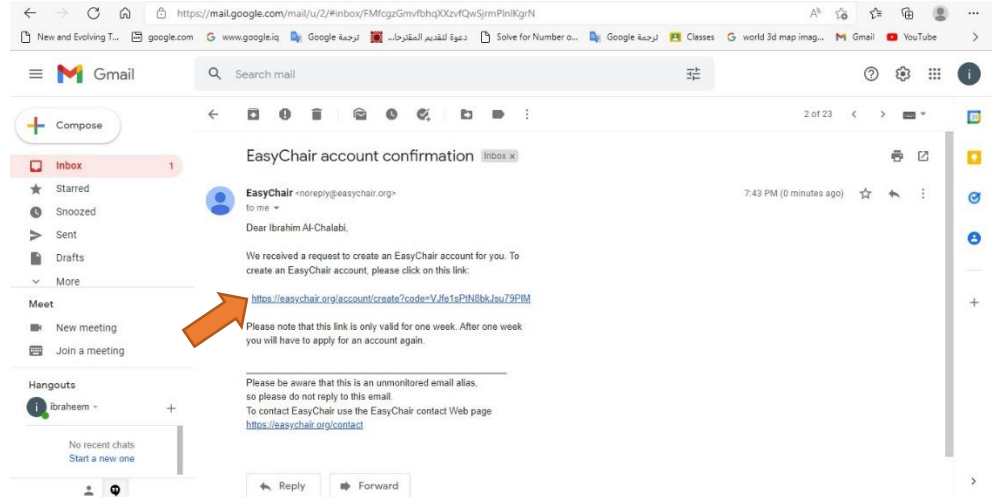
https://mail.google.com/mail/u/2/#inbox/FMfcgzGmvfbhqXXzvfQwSjrmPlnlKgrN

New and Evolving T... google.com www.google.iq Google ترجمة دعوة لتقديم المقترحا... Solve for Number o... Google ترجمة Classes world 3d map imag... Gmail YouTube

Gmail

Search mail

Compose

Inbox 1
Starred
Snoozed
Sent
Drafts
More

Meet
New meeting
Join a meeting

Hangouts
ibraheem

No recent chats
Start a new one

2 of 23

EasyChair account confirmation Inbox x

EasyChair <noreply@easychair.org>
to me

7:43 PM (0 minutes ago)

Dear Ibrahim Al-Chalabi,

We received a request to create an EasyChair account for you. To create an EasyChair account, please click on this link:

https://easychair.org/account/create?code=VJfe1sPtN8bkJsu79PIM

Please note that this link is only valid for one week. After one week you will have to apply for an account again.

Please be aware that this is an unmonitored email alias, so please do not reply to this email.
To contact EasyChair use the EasyChair contact Web page
https://easychair.org/contact

Reply
Forward